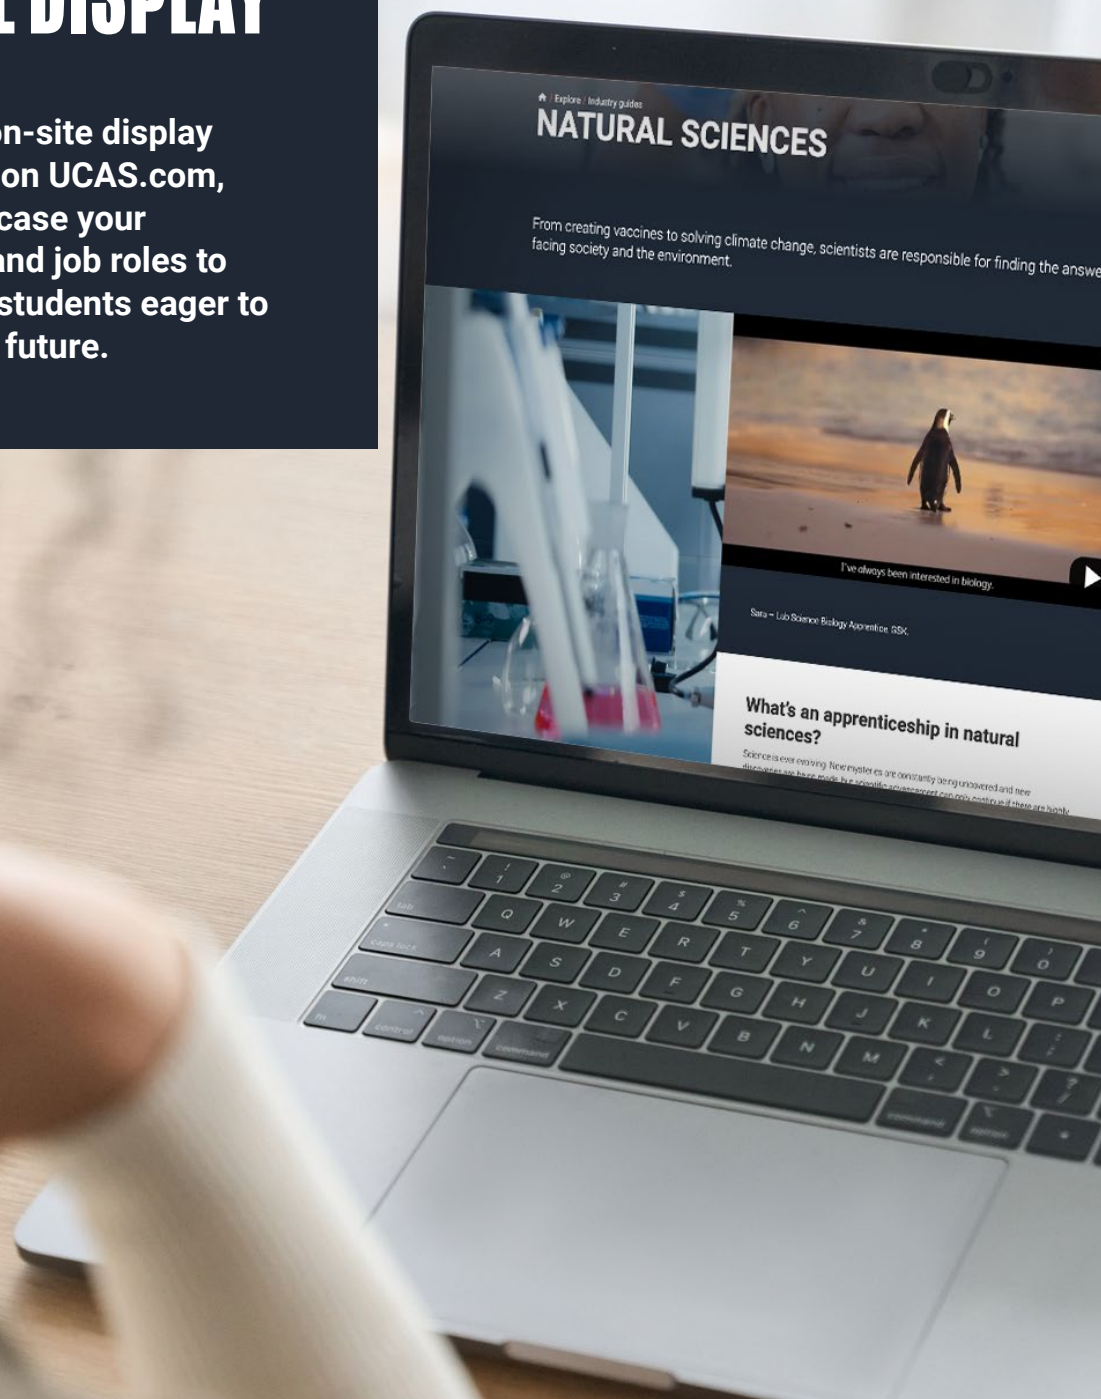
L DISPLAY

n-site display on UCAS.com, case your nd job roles to students eager to future.

Explore / Industry guides

NATURAL SCIENCES

From creating vaccines to solving climate change, scientists are responsible for finding the answe facing society and the environment.

I've always been interested in biology.

Sara – Lab Science Biology Apprentice, GSK.

What's an apprenticeship in natural sciences?

Science is ever evolving. New mysteries are constantly being uncovered and new discoveries are being made, but scientific advancement can only continue if there are highly

tab
caps lock
shift
fn
control
option
command
~
!
1
@
2
#
3
$
4
%
5
^
6
&
7
*
8
(
9
)
0
Q
W
E
R
T
Y
U
I
O
P
A
S
D
F
G
H
J
K
L
Z
X
C
V
B
N
M
<
>
?
command
option